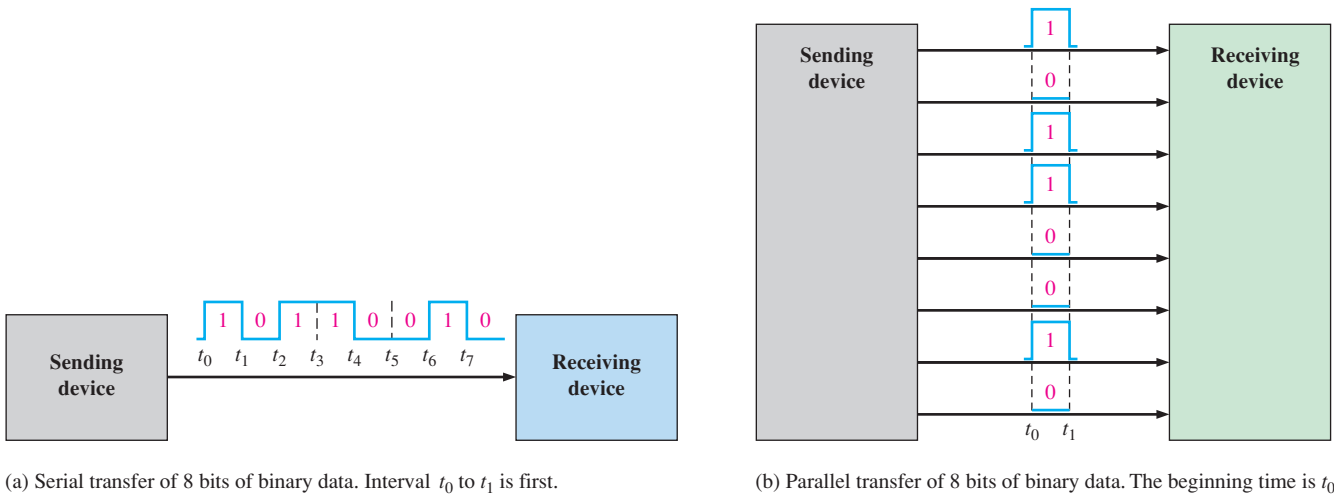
1 0 1 1 0 0 1 0

$t_0$ $t_1$ $t_2$ $t_3$ $t_4$ $t_5$ $t_6$ $t_7$

Sending device

Receiving device

(a) Serial transfer of 8 bits of binary data. Interval $t_0$ to $t_1$ is first.

Sending device

1
0
1
1
0
0
1
0

$t_0$ $t_1$

Receiving device

(b) Parallel transfer of 8 bits of binary data. The beginning time is $t_0$